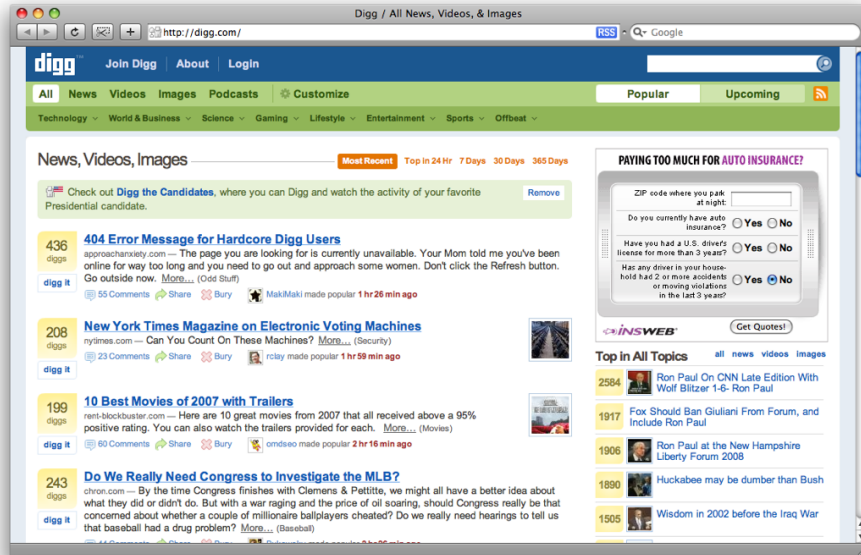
Digg / All News, Videos, & Images

http://digg.com/

RSS

Q- Google

digg

Join Digg About Login

All News Videos Images Podcasts Customize

Popular Upcoming

Technology World & Business Science Gaming Lifestyle Entertainment Sports Offbeat

News, Videos, Images

Most Recent Top in 24 Hr 7 Days 30 Days 365 Days

Check out Digg the Candidates, where you can Digg and watch the activity of your favorite Presidential candidate.

Remove

436 diggs

digg it

404 Error Message for Hardcore Digg Users

approachanxiety.com — The page you are looking for is currently unavailable. Your Mom told me you've been online for way too long and you need to go out and approach some women. Don't click the Refresh button. Go outside now. More... (Odd Stuff)

55 Comments Share Bury MakiMaki made popular 1 hr 26 min ago

208 diggs

digg it

New York Times Magazine on Electronic Voting Machines

nytimes.com — Can You Count On These Machines? More... (Security)

23 Comments Share Bury rclay made popular 1 hr 59 min ago

199 diggs

digg it

10 Best Movies of 2007 with Trailers

rent-blockbuster.com — Here are 10 great movies from 2007 that all received above a 95% positive rating. You can also watch the trailers provided for each. More... (Movies)

60 Comments Share Bury omdseo made popular 2 hr 16 min ago

243 diggs

digg it

Do We Really Need Congress to Investigate the MLB?

chron.com — By the time Congress finishes with Clemens & Pettitte, we might all have a better idea about what they did or didn't do. But with a war raging and the price of oil soaring, should Congress really be that concerned about whether a couple of millionaire ballplayers cheated? Do we really need hearings to tell us that baseball had a drug problem? More... (Baseball)

PAYING TOO MUCH FOR AUTO INSURANCE?

ZIP code where you park at night:

Do you currently have auto insurance? Yes No

Have you had a U.S. driver's license for more than 3 years? Yes No

Has any driver in your household had 2 or more accidents or moving violations in the last 3 years? Yes No

INSWEB

Get Quotes!

Top in All Topics all news videos images

2584 Ron Paul On CNN Late Edition With Wolf Blitzer 1-6- Ron Paul

1917 Fox Should Ban Giuliani From Forum, and Include Ron Paul

1906 Ron Paul at the New Hampshire Liberty Forum 2008

1890 Huckabee may be dumber than Bush

1505 Wisdom in 2002 before the Iraq War